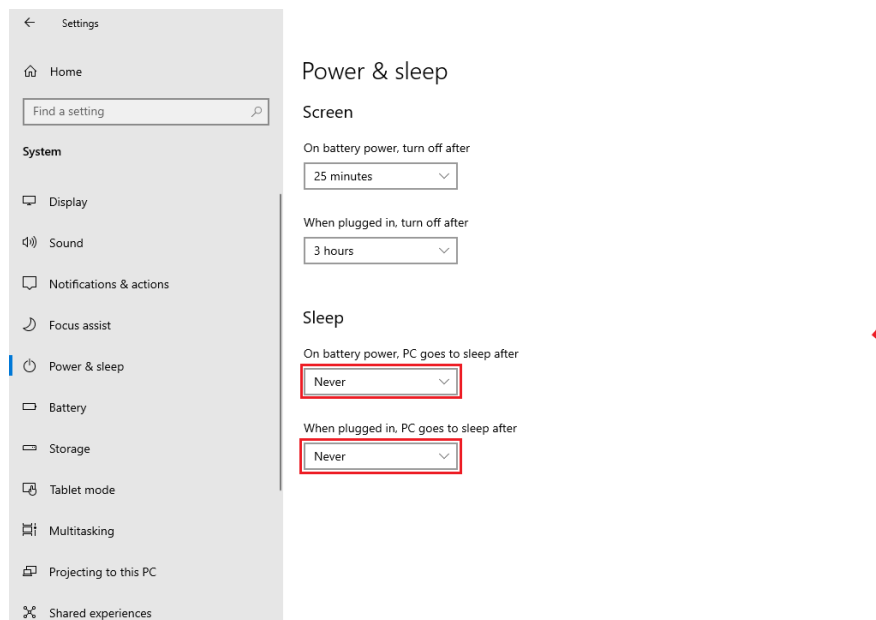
Settings

Home

Find a setting

System

Display

Sound

Notifications & actions

Focus assist

Power & sleep

Battery

Storage

Tablet mode

Multitasking

Projecting to this PC

Shared experiences

Power & sleep

Screen

On battery power, turn off after

25 minutes

When plugged in, turn off after

3 hours

Sleep

On battery power, PC goes to sleep after

Never

When plugged in, PC goes to sleep after

Never